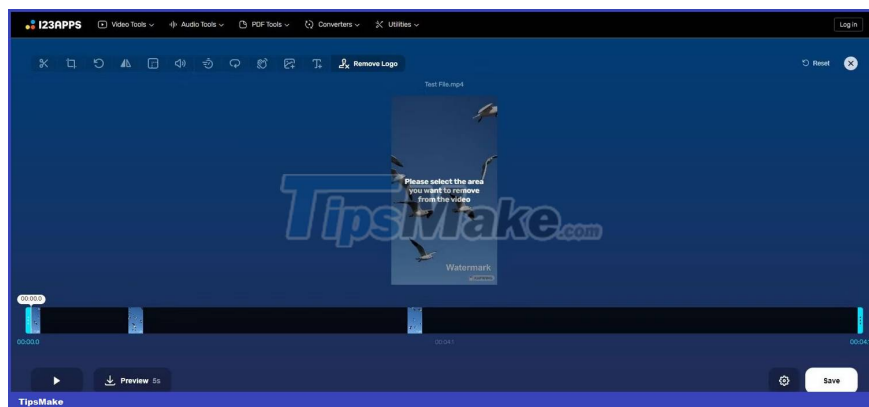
123APPS Video Tools Audio Tools PDF Tools Converters Utilities Log in

Remove Logo

Reset

Test File.mp4

Please select the area you want to remove from the video

Watermark

TipsMake.com

00:00.0

00:00.0

00:04.1

00:04

Preview 5s

Save

TipsMake